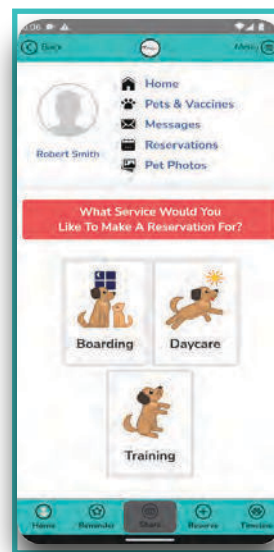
Back

Menu

Robert Smith

Home
Pets & Vaccines
Messages
Reservations
Pet Photos

What Service Would You Like To Make A Reservation For?

Boarding

Daycare

Training

Home
Reminder
Share
Reserve
Timeline